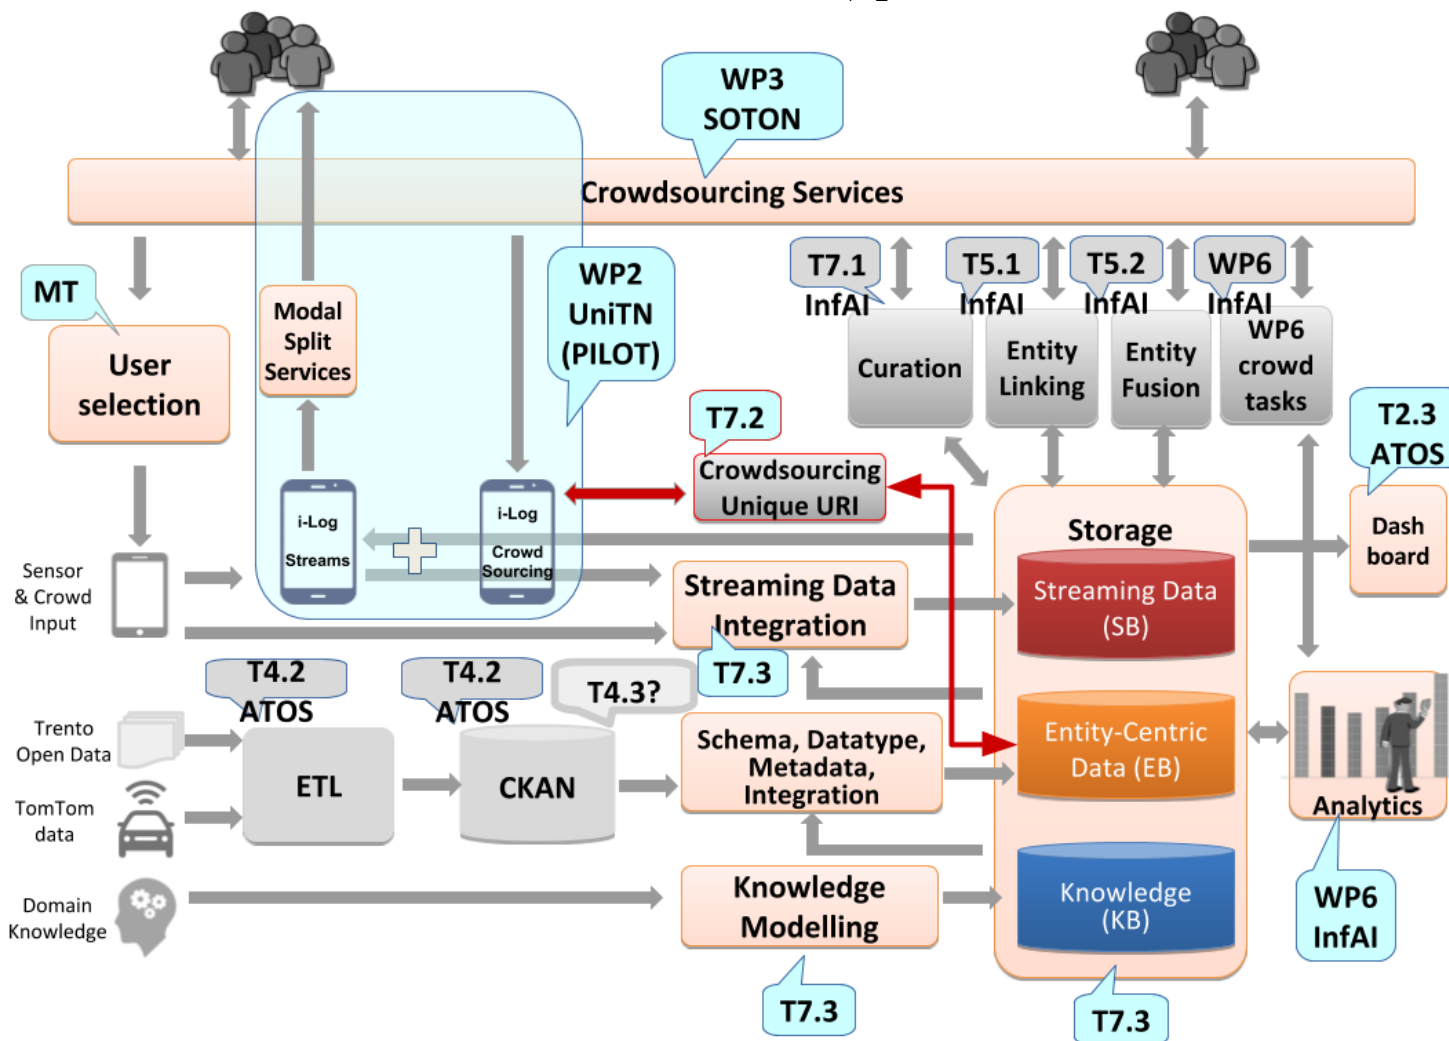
WP3
SOTON

Crowdsourcing Services

MT

User selection

Modal Split Services

WP2
UniTN
(PILOT)

T7.1
InfAI

T5.1
InfAI

T5.2
InfAI

WP6
InfAI

Curation

Entity Linking

Entity Fusion

WP6 crowd tasks

T7.2

Crowdsourcing Unique URI

T2.3
ATOS

Dash board

i-Log
Streams

i-Log
Crowd Sourcing

Sensor & Crowd Input

Streaming Data Integration

Storage

Streaming Data (SB)

T7.3

T4.2
ATOS

T4.2
ATOS

T4.3?

Trento Open Data

ETL

CKAN

Schema, Datatype, Metadata, Integration

Entity-Centric Data (EB)

Analytics

TomTom data

Domain Knowledge

Knowledge Modelling

Knowledge (KB)

WP6
InfAI

T7.3

T7.3